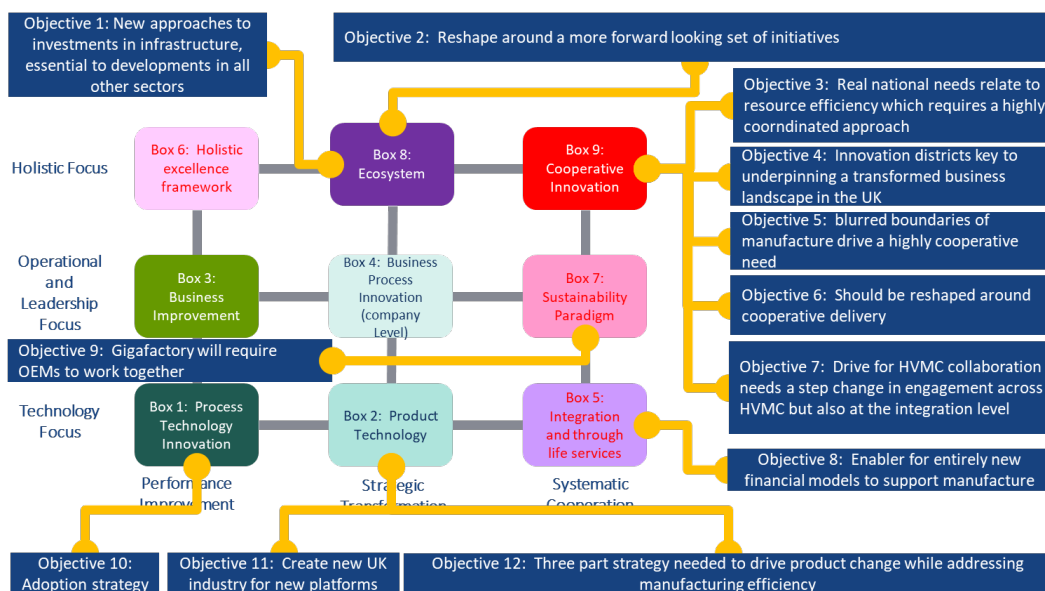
Objective 1: New approaches to investments in infrastructure, essential to developments in all other sectors

Objective 2: Reshape around a more forward looking set of initiatives

Objective 3: Real national needs relate to resource efficiency which requires a highly coorndinated approach

Objective 4: Innovation districts key to underpinning a transformed business landscape in the UK

Objective 5: blurred boundaries of manufacture drive a highly cooperative need

Objective 6: Should be reshaped around cooperative delivery

Objective 7: Drive for HVMC collaboration needs a step change in engagement across HVMC but also at the integration level

Objective 8: Enabler for entirely new financial models to support manufacture

Holistic Focus

Box 6: Holistic excellence framework

Box 8: Ecosystem

Box 9: Cooperative Innovation

Operational and Leadership Focus

Box 3: Business Improvement

Box 4: Business Process Innovation (company Level)

Box 7: Sustainability Paradigm

Objective 9: Gigafactory will require OEMs to work together

Technology Focus

Box 1: Process Technology Innovation

Box 2: Product Technology

Box 5: Integration and through life services

Performance Improvement

Strategic Transformation

Systematic Cooperation

Objective 10: Adoption strategy

Objective 11: Create new UK industry for new platforms

Objective 12: Three part strategy needed to drive product change while addressing manufacturing efficiency